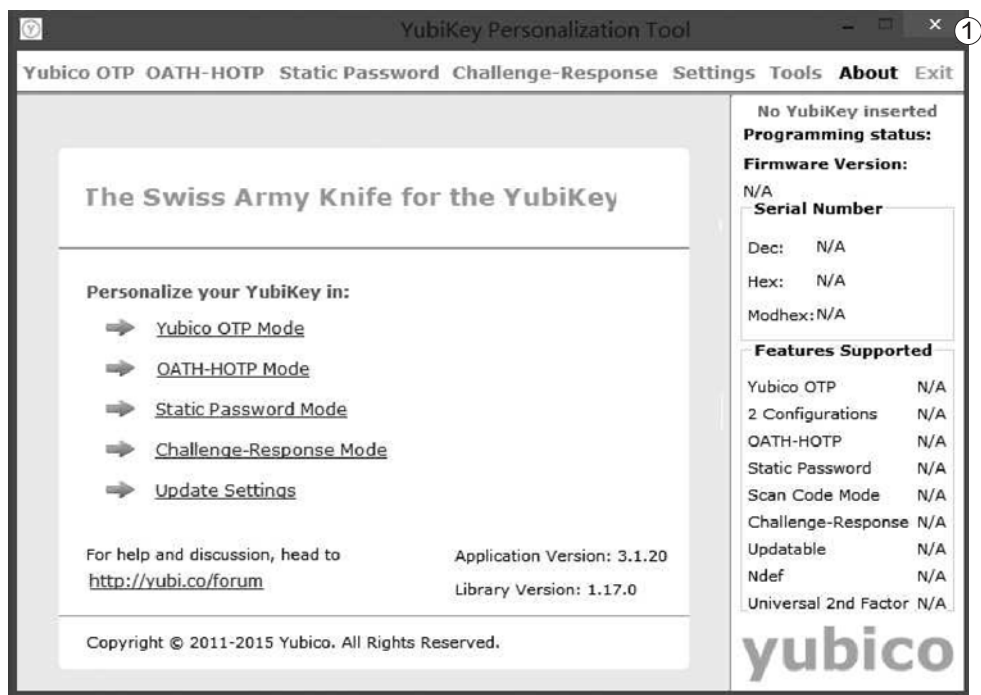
YubiKey Personalization Tool

1

Yubico OTP OATH-HOTP Static Password Challenge-Response Settings Tools About Exit

The Swiss Army Knife for the YubiKey

Personalize your YubiKey in:

Yubico OTP Mode

OATH-HOTP Mode

Static Password Mode

Challenge-Response Mode

Update Settings

For help and discussion, head to
http://yubi.co/forum

Application Version: 3.1.20

Library Version: 1.17.0

Copyright © 2011-2015 Yubico. All Rights Reserved.

No YubiKey inserted
Programming status:

Firmware Version:
N/A

Serial Number

| | |
|---|---|
| Dec: | N/A |
| Hex: | N/A |
| Modhex: | N/A |

Features Supported

| | |
|---|---|
| Yubico OTP | N/A |
| 2 Configurations | N/A |
| OATH-HOTP | N/A |
| Static Password | N/A |
| Scan Code Mode | N/A |
| Challenge-Response | N/A |
| Updatable | N/A |
| Ndef | N/A |
| Universal 2nd Factor | N/A |

yubico